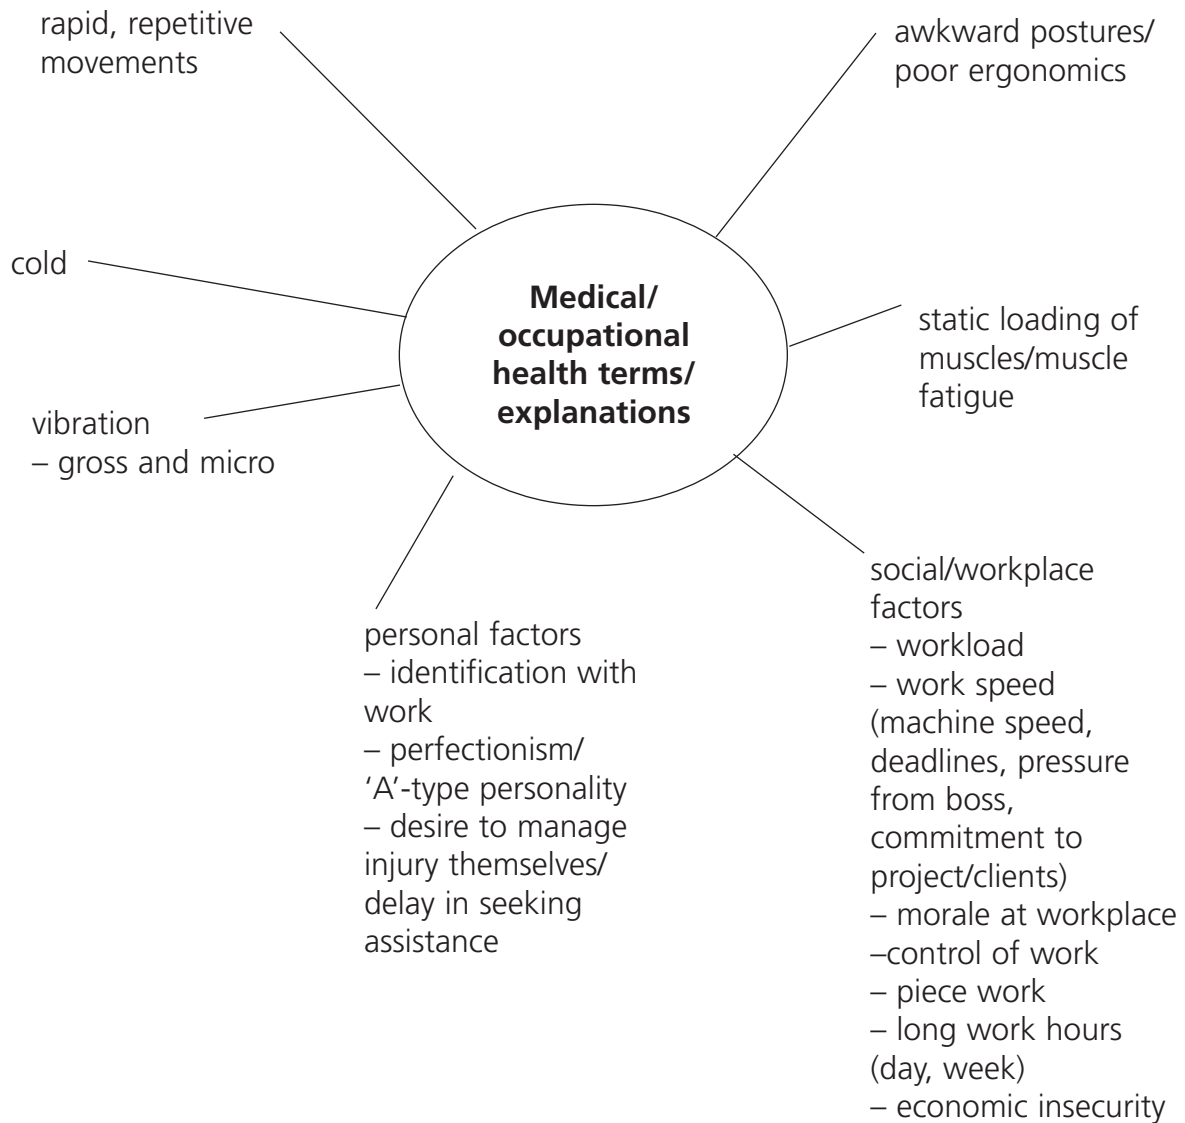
rapid, repetitive movements

awkward postures/ poor ergonomics

cold

**Medical/ occupational health terms/ explanations**

static loading of muscles/muscle fatigue

vibration
– gross and micro

personal factors
– identification with work
– perfectionism/ 'A'-type personality
– desire to manage injury themselves/ delay in seeking assistance

social/workplace factors
– workload
– work speed (machine speed, deadlines, pressure from boss, commitment to project/clients)
– morale at workplace
–control of work
– piece work
– long work hours (day, week)
– economic insecurity